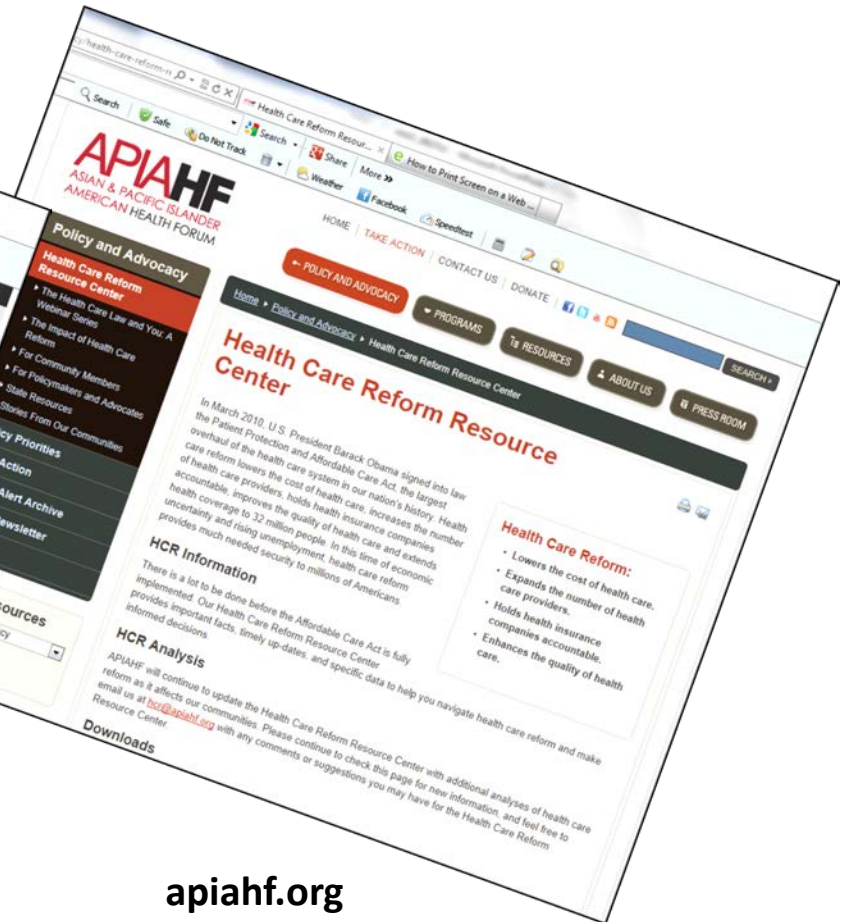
/health-care-reform-r

Search Safe Do Not Track Search Share More >> Weather Facebook Speedtest

Health Care Reform Resour... × How to Print Screen on a Web ...

APIAHF
ASIAN & PACIFIC ISLANDER AMERICAN HEALTH FORUM

HOME | TAKE ACTION | CONTACT US | DONATE

SEARCH »

POLICY AND ADVOCACY PROGRAMS RESOURCES ABOUT US PRESS ROOM

Policy and Advocacy
Health Care Reform Resource Center
▸ The Health Care Law and You: A Webinar Series
▸ The Impact of Health Care Reform
▸ For Community Members
▸ For Policymakers and Advocates
▸ State Resources
▸ Stories From Our Communities
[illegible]cy Priorities
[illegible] Action
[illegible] Alert Archive
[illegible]ewsletter

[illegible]ources
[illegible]cy

Home ▸ Policy and Advocacy ▸ Health Care Reform Resource Center

Health Care Reform Resource Center

In March 2010, U.S. President Barack Obama signed into law the Patient Protection and Affordable Care Act, the largest overhaul of the health care system in our nation's history. Health care reform lowers the cost of health care, increases the number of health care providers, holds health insurance companies accountable, improves the quality of health care and extends health coverage to 32 million people. In this time of economic uncertainty and rising unemployment, health care reform provides much needed security to millions of Americans.

Health Care Reform:
• Lowers the cost of health care.
• Expands the number of health care providers.
• Holds health insurance companies accountable.
• Enhances the quality of health care.

HCR Information

There is a lot to be done before the Affordable Care Act is fully implemented. Our Health Care Reform Resource Center provides important facts, timely up-dates, and specific data to help you navigate health care reform and make informed decisions.

HCR Analysis

APIAHF will continue to update the Health Care Reform Resource Center with additional analyses of health care reform as it affects our communities. Please continue to check this page for new information, and feel free to email us at hcr@apiahf.org with any comments or suggestions you may have for the Health Care Reform Resource Center.

Downloads

apiahf.org